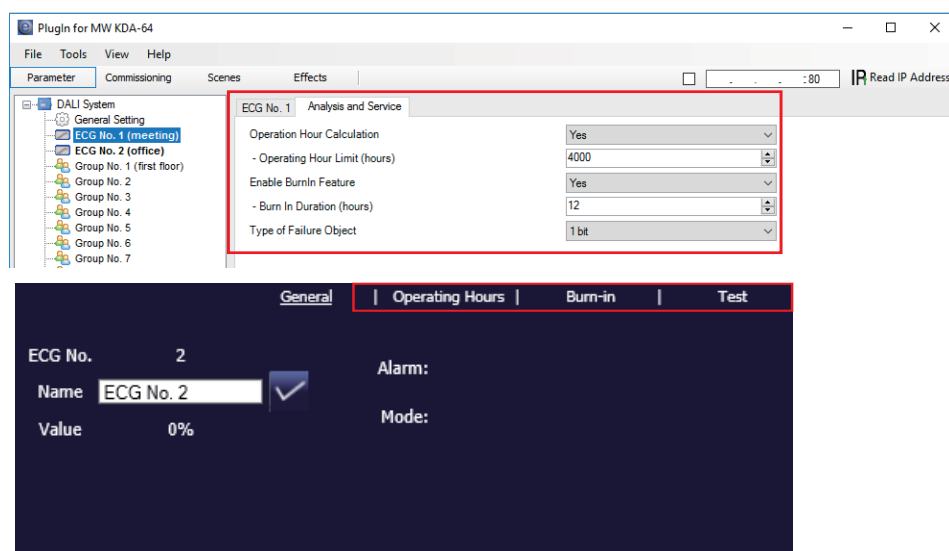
PlugIn for MW KDA-64

File Tools View Help

Parameter Commissioning Scenes Effects

. . . :80 Read IP Address

DALI System
General Setting
ECG No. 1 (meeting)
ECG No. 2 (office)
Group No. 1 (first floor)
Group No. 2
Group No. 3
Group No. 4
Group No. 5
Group No. 6
Group No. 7

ECG No. 1 Analysis and Service

| | |
|---|---|
| Operation Hour Calculation | Yes |
| - Operating Hour Limit (hours) | 4000 |
| Enable BurnIn Feature | Yes |
| - Burn In Duration (hours) | 12 |
| Type of Failure Object | 1 bit |

General | Operating Hours | Burn-in | Test

ECG No. 2
Name ECG No. 2
Value 0%

Alarm:
Mode: